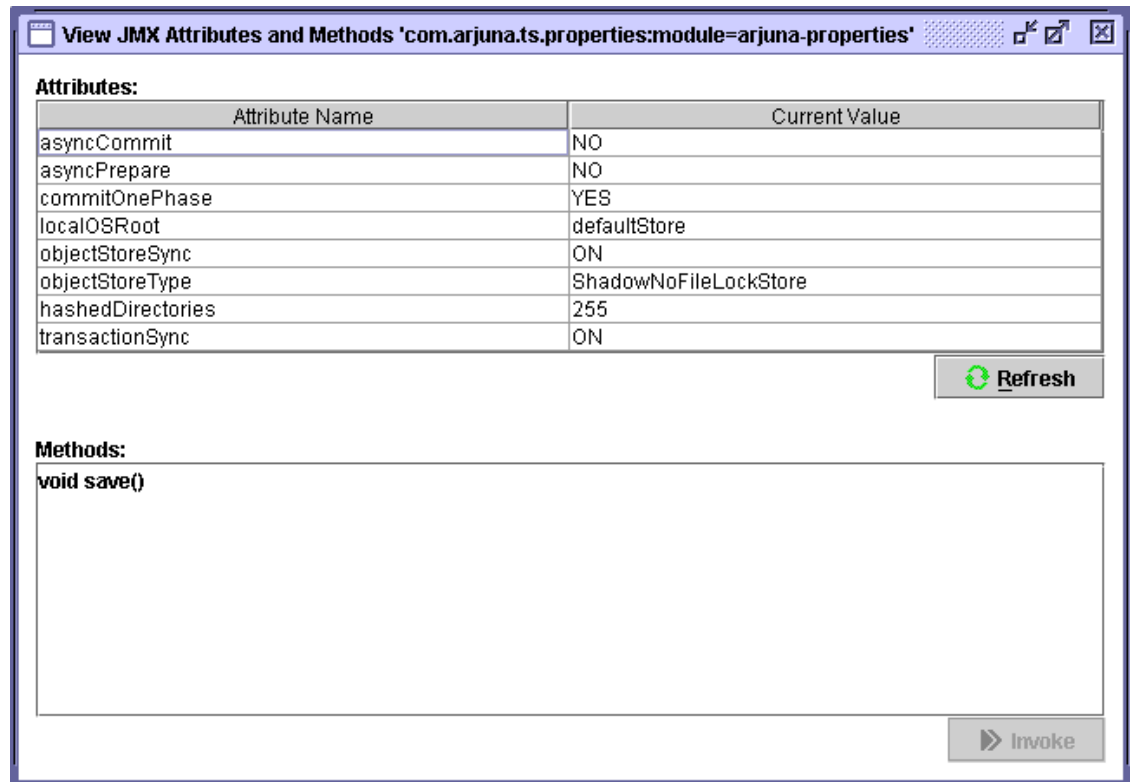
View JMX Attributes and Methods 'com.arjuna.ts.properties:module=arjuna-properties'

Attributes:

| Attribute Name | Current Value |
|---|---|
| asyncCommit | NO |
| asyncPrepare | NO |
| commitOnePhase | YES |
| localOSRoot | defaultStore |
| objectStoreSync | ON |
| objectStoreType | ShadowNoFileLockStore |
| hashedDirectories | 255 |
| transactionSync | ON |

Refresh

Methods:

void save()

Invoke